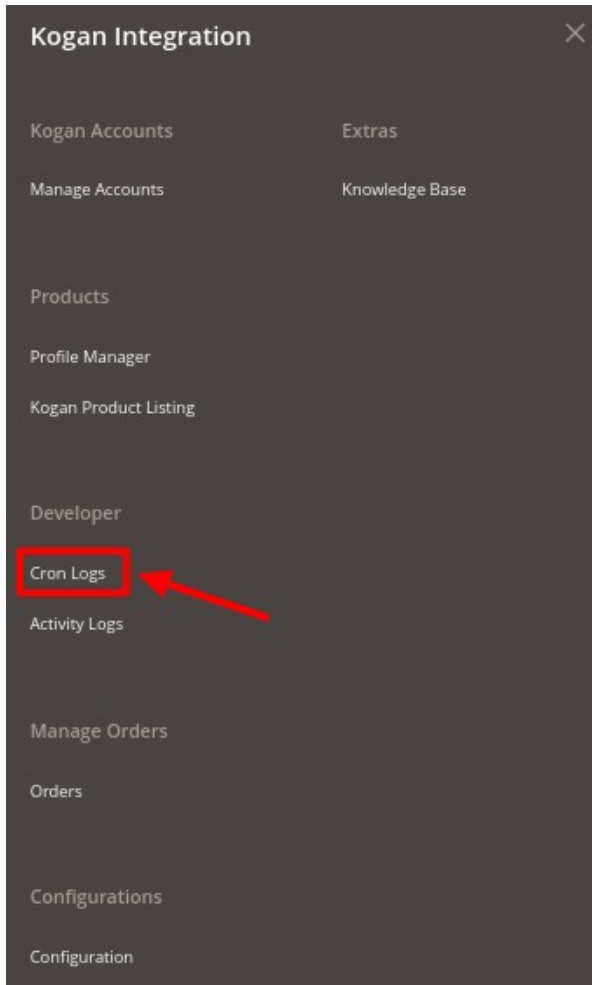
Kogan Integration

×

Kogan Accounts

Manage Accounts

Products

Profile Manager

Kogan Product Listing

Developer

Cron Logs

Activity Logs

Manage Orders

Orders

Configurations

Configuration

Extras

Knowledge Base